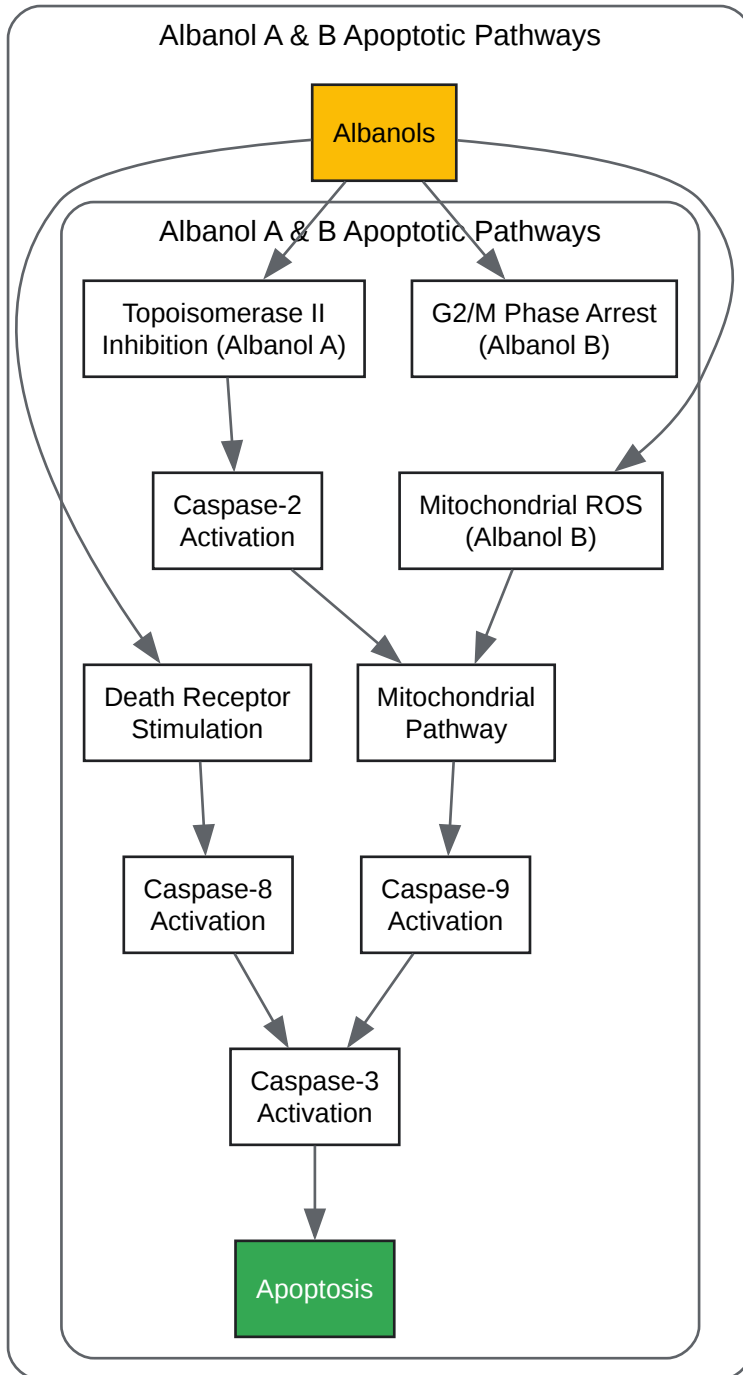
Albanol A & B Apoptotic Pathways

Albanols

Albanol A & B Apoptotic Pathways

Topoisomerase II Inhibition (Albanol A)

G2/M Phase Arrest (Albanol B)

Caspase-2 Activation

Mitochondrial ROS (Albanol B)

Death Receptor Stimulation

Mitochondrial Pathway

Caspase-8 Activation

Caspase-9 Activation

Caspase-3 Activation

Apoptosis